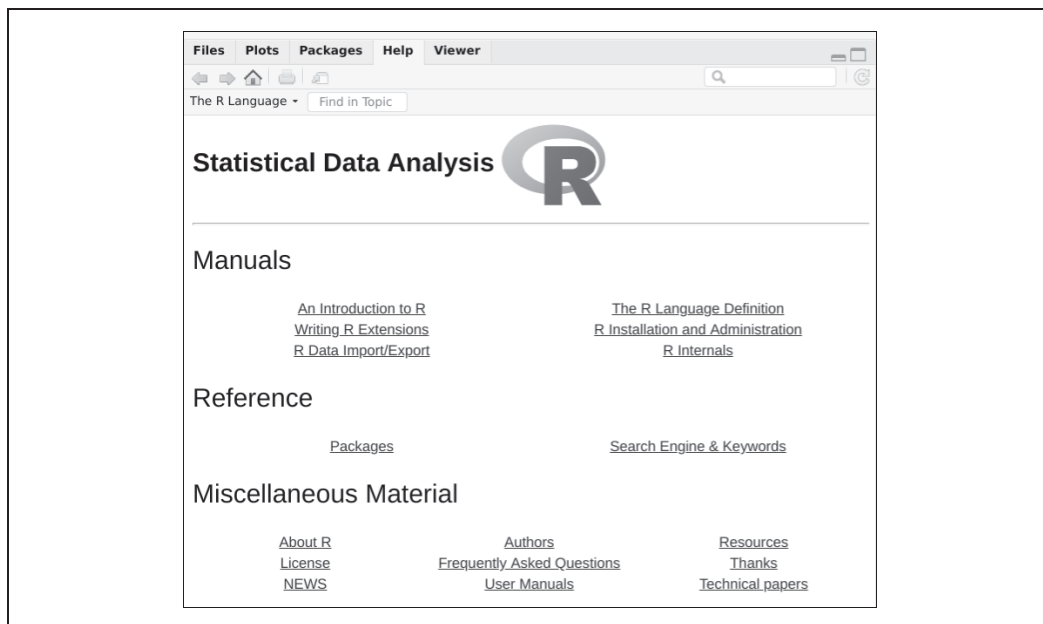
Files Plots Packages Help Viewer

The R Language ▾ Find in Topic

Statistical Data Analysis R

Manuals

An Introduction to R
Writing R Extensions
R Data Import/Export

The R Language Definition
R Installation and Administration
R Internals

Reference

Packages

Search Engine & Keywords

Miscellaneous Material

About R
License
NEWS

Authors
Frequently Asked Questions
User Manuals

Resources
Thanks
Technical papers